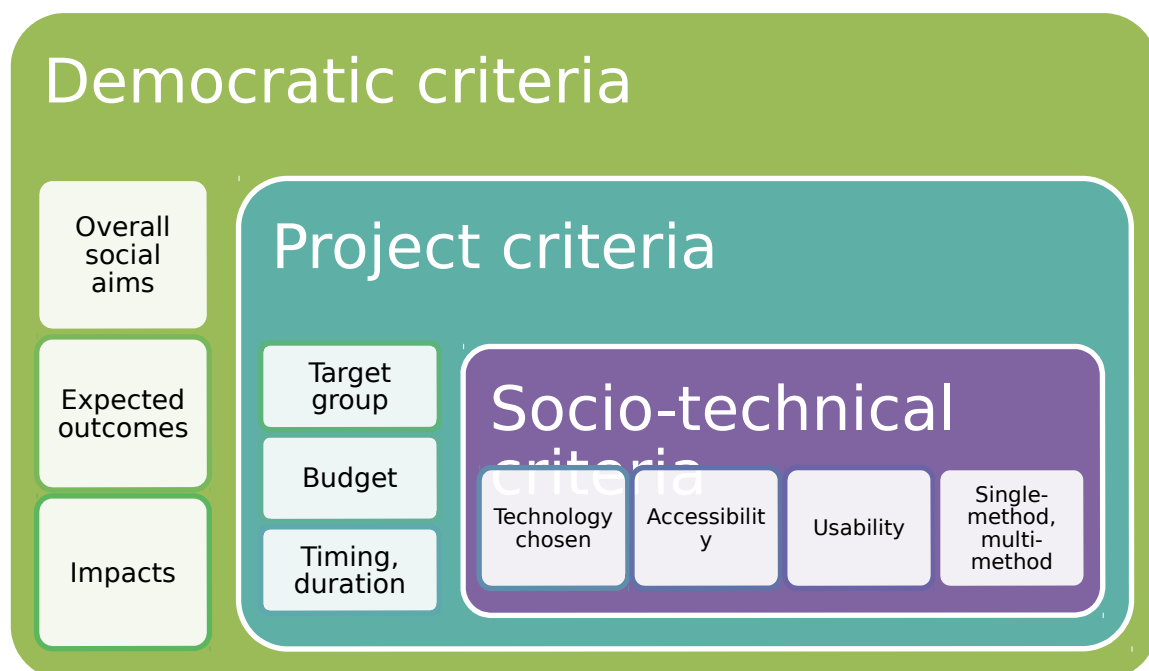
Democratic criteria

Overall social aims

Expected outcomes

Impacts

Project criteria

Target group

Budget

Timing, duration

Socio-technical criteria

Technology chosen

Accessibilit y

Usability

Single-method, multi-method